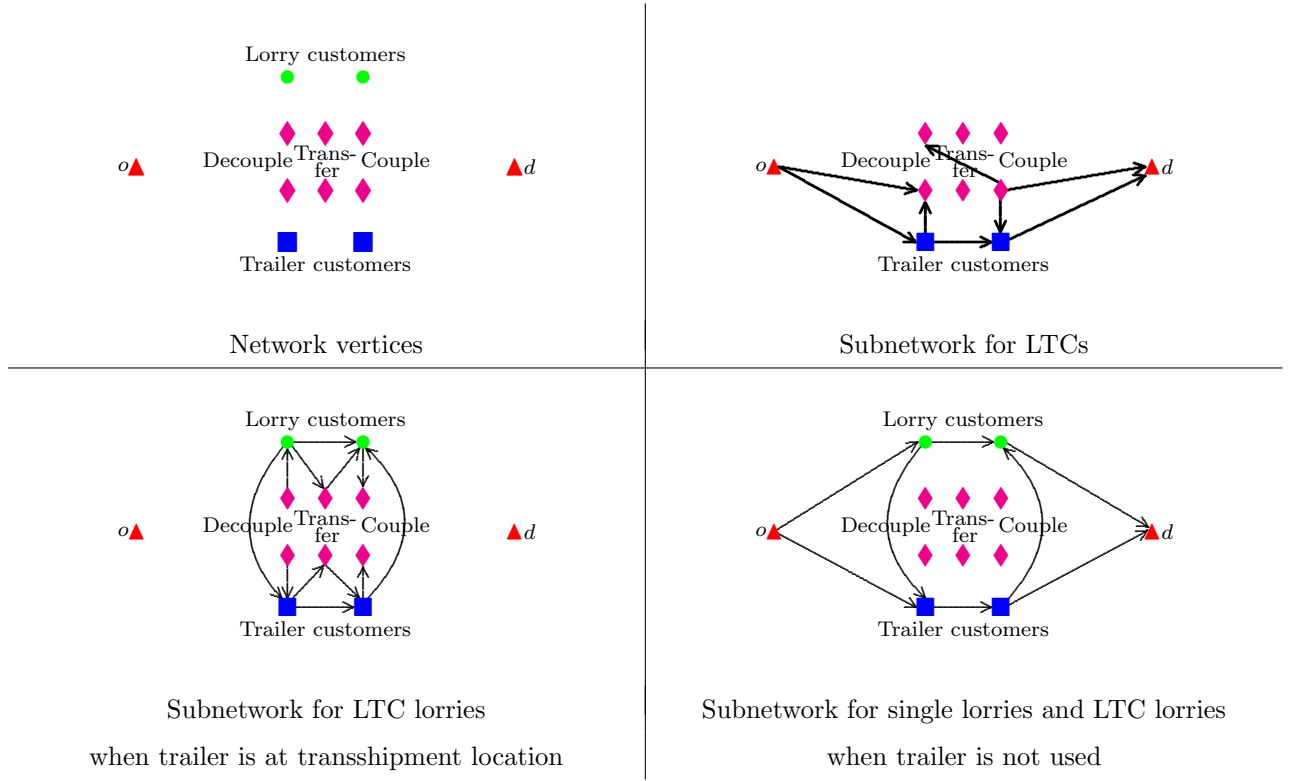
Lorry customers

$o$ Decouple Transfer Couple $d$

Trailer customers

Network vertices

$o$ Decouple Transfer Couple $d$

Trailer customers

Subnetwork for LTCs

Lorry customers

$o$ Decouple Transfer Couple $d$

Trailer customers

Subnetwork for LTC lorries when trailer is at transshipment location

Lorry customers

$o$ Decouple Transfer Couple $d$

Trailer customers

Subnetwork for single lorries and LTC lorries when trailer is not used